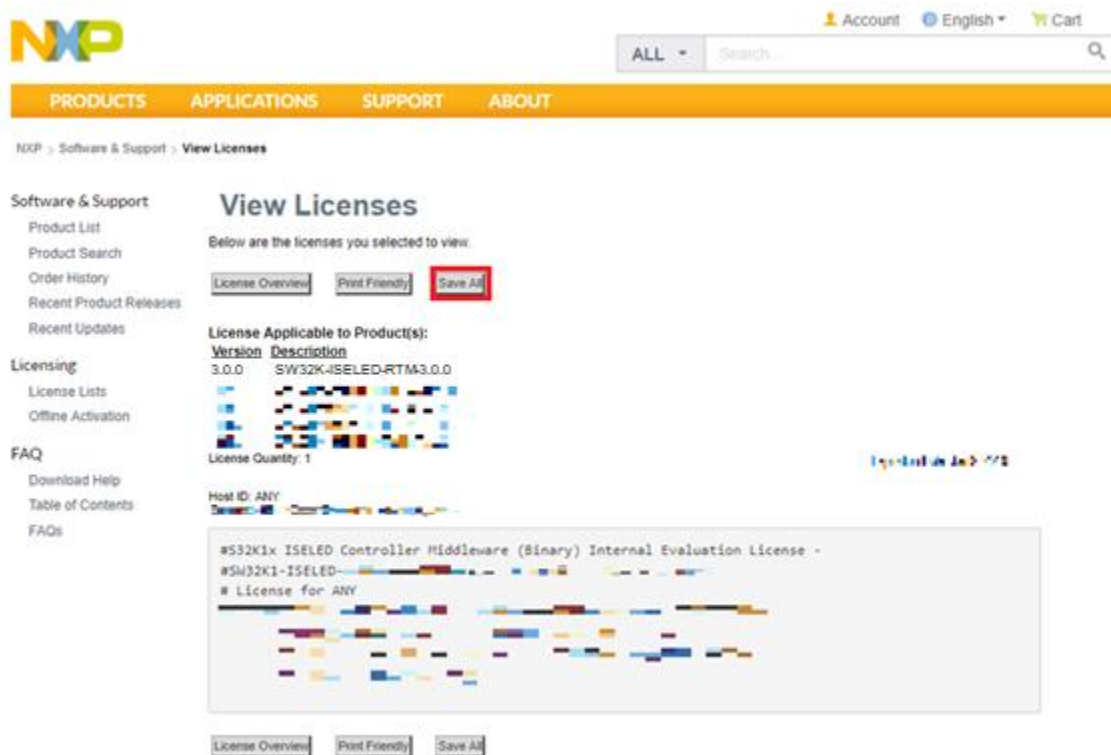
NXP

Account English Cart

ALL Search...

PRODUCTS APPLICATIONS SUPPORT ABOUT

NXP > Software & Support > View Licenses

Software & Support
Product List
Product Search
Order History
Recent Product Releases
Recent Updates

Licensing
License Lists
Offline Activation

FAQ
Download Help
Table of Contents
FAQs

View Licenses

Below are the licenses you selected to view.

License Overview Print Friendly Save All

License Applicable to Product(s):
Version Description
3.0.0 SW32K-ISELED-RTM-3.0.0
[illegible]

License Quantity: 1

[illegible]

Host ID: ANY
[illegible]

#S32K1x ISELED Controller Middleware (Binary) Internal Evaluation License -
#SW32K1-ISELED-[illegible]
# License for ANY
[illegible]

License Overview Print Friendly Save All